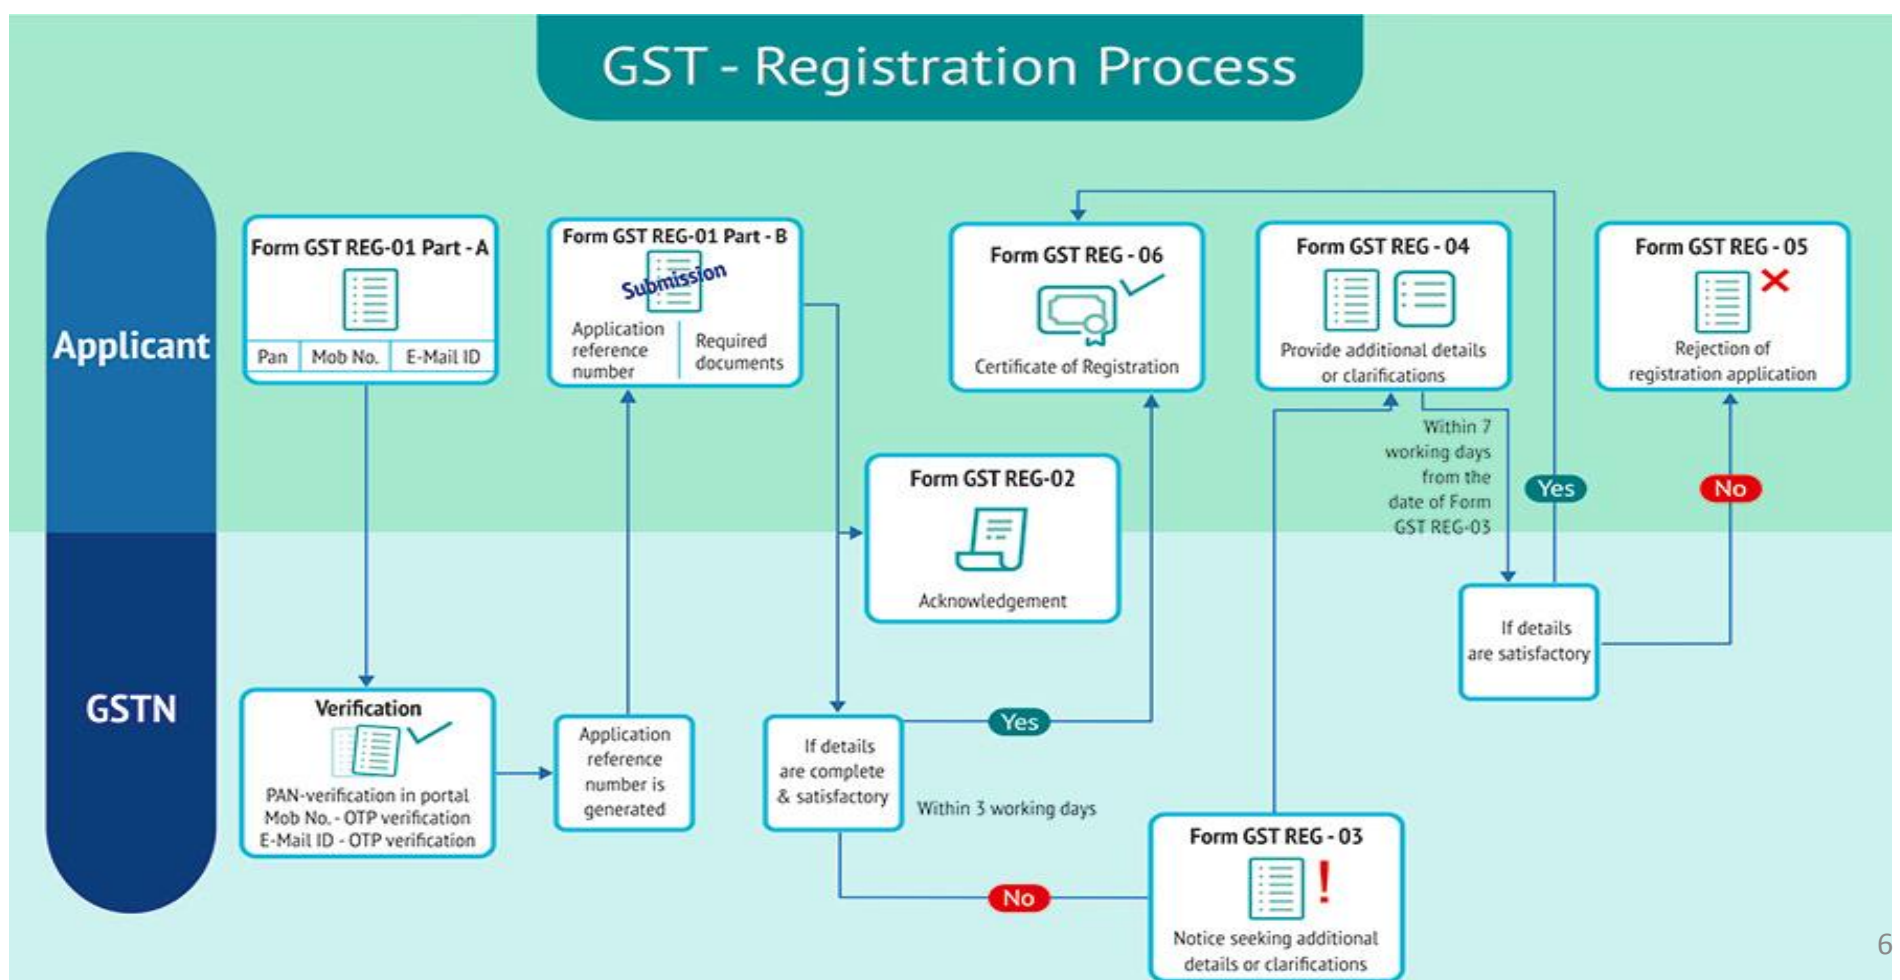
GST - Registration Process

Applicant

GSTN

Form GST REG-01 Part - A

| Pan | Mob No. | E-Mail ID |
|---|---|---|

Form GST REG-01 Part - B

Submission

Application reference number

Required documents

Form GST REG - 06

Certificate of Registration

Form GST REG - 04

Provide additional details or clarifications

Form GST REG - 05

Rejection of registration application

Form GST REG-02

Acknowledgement

Within 7 working days from the date of Form GST REG-03

Yes

No

If details are satisfactory

Verification

PAN-verification in portal
Mob No. - OTP verification
E-Mail ID - OTP verification

Application reference number is generated

If details are complete & satisfactory

Yes

Within 3 working days

No

Form GST REG - 03

Notice seeking additional details or clarifications

6